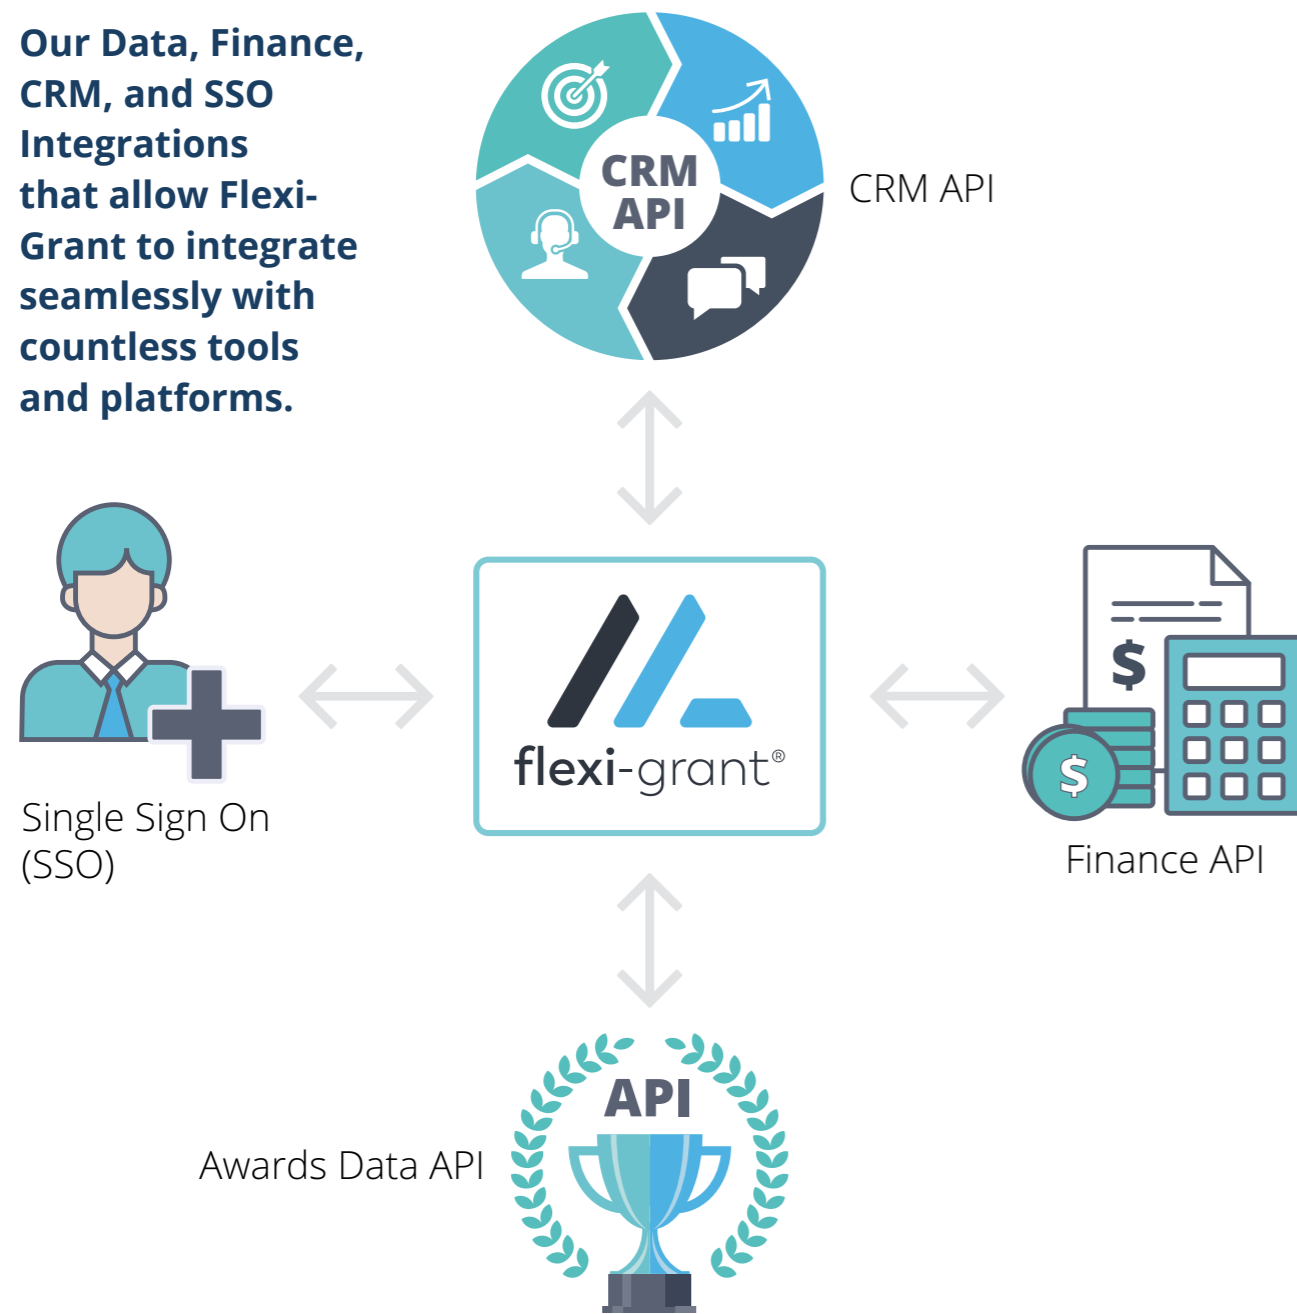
Our Data, Finance, CRM, and SSO Integrations that allow Flexi-Grant to integrate seamlessly with countless tools and platforms.

CRM API

CRM API

Single Sign On (SSO)

flexi-grant®

$

$

Finance API

API

Awards Data API